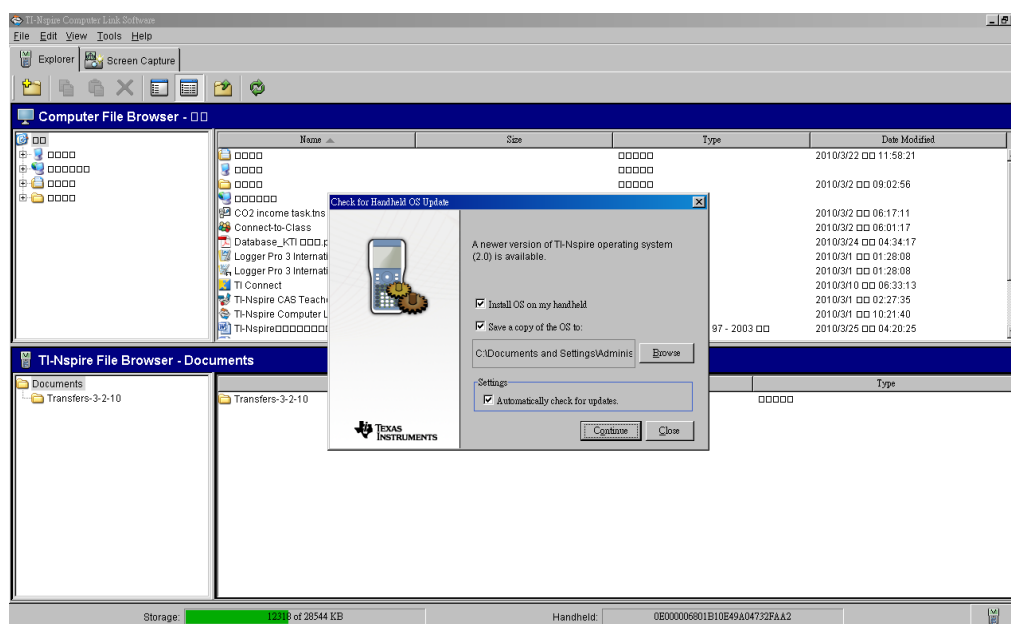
TI-Nspire Computer Link Software

File Edit View Tools Help

Explorer | Screen Capture

Computer File Browser - □□

□□
□□□□
□□□□□□
□□□□
□□□□

| Name | Size | Type | Date Modified |
|---|---|---|---|
| □□□□ | | □□□□□ | 2010/3/22 □□ 11:58:21 |
| □□□□ | | □□□□□ | |
| □□□□ | | □□□□□ | 2010/3/2 □□ 09:02:56 |
| □□□□□□ | | | |
| CO2 income task.tns | | | 2010/3/2 □□ 06:17:11 |
| Connect-to-Class | | | 2010/3/2 □□ 06:01:17 |
| Database_KTI □□□.p | | | 2010/3/24 □□ 04:34:17 |
| Logger Pro 3 Internati | | | 2010/3/1 □□ 01:28:08 |
| Logger Pro 3 Internati | | | 2010/3/1 □□ 01:28:08 |
| TI Connect | | | 2010/3/10 □□ 06:33:13 |
| TI-Nspire CAS Teache | | | 2010/3/1 □□ 02:27:35 |
| TI-Nspire Computer L | | | 2010/3/1 □□ 10:21:40 |
| TI-Nspire□□□□□□□ | | 97 - 2003 □□ | 2010/3/25 □□ 04:20:25 |

TI-Nspire File Browser - Documents

Documents
Transfers-3-2-10

| Name | Type |
|---|---|
| Transfers-3-2-10 | □□□□□ |

Check for Handheld OS Update

A newer version of TI-Nspire operating system (2.0) is available.

Install OS on my handheld

Save a copy of the OS to:

C:\Documents and Settings\Adminis

Browse

Settings

Automatically check for updates.

TEXAS INSTRUMENTS

Continue

Close

Storage: 12318 of 28544 KB

Handheld: 0E000006801B10E49A04732FAA2